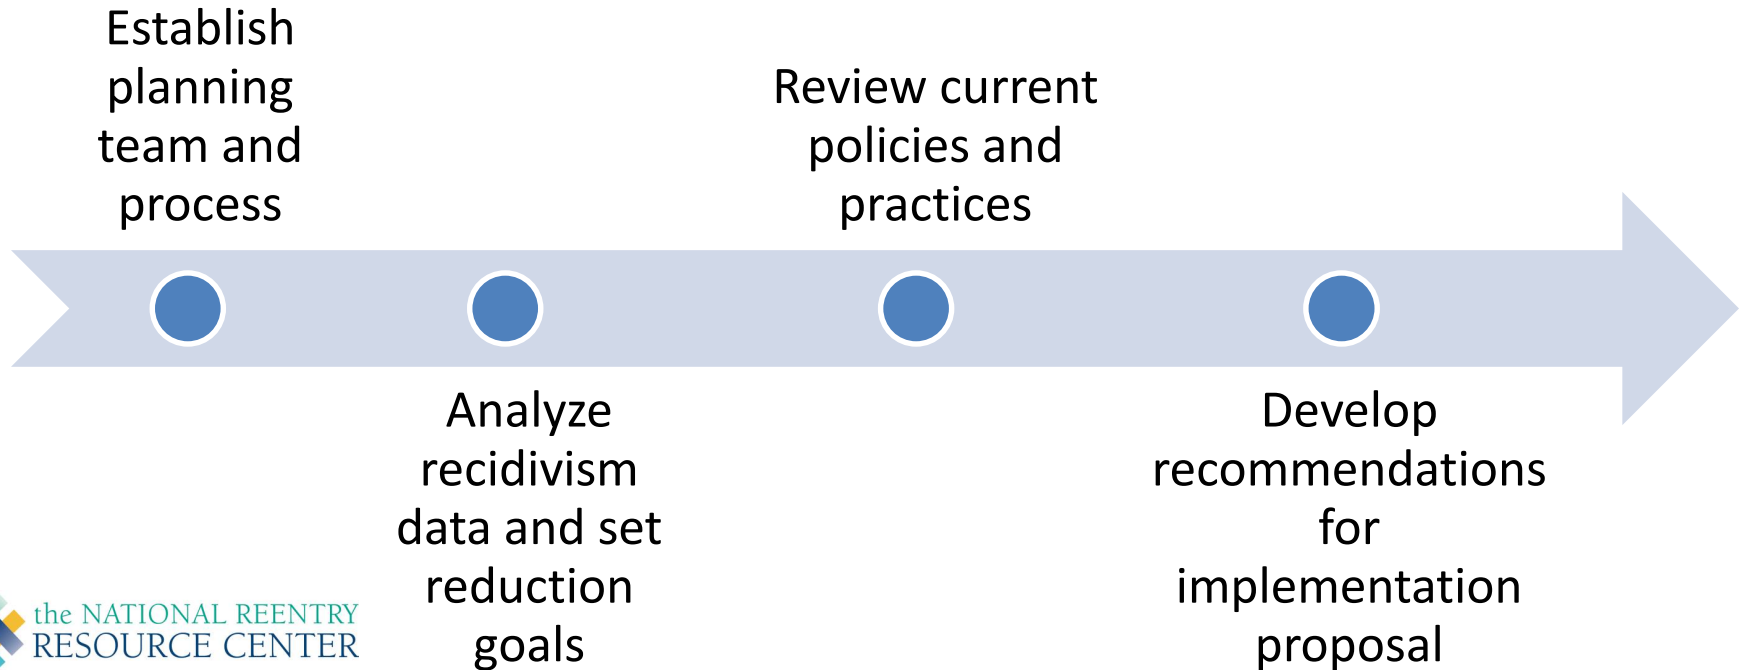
Establish planning team and process

Analyze recidivism data and set reduction goals

Review current policies and practices

Develop recommendations for implementation proposal

the NATIONAL REENTRY RESOURCE CENTER